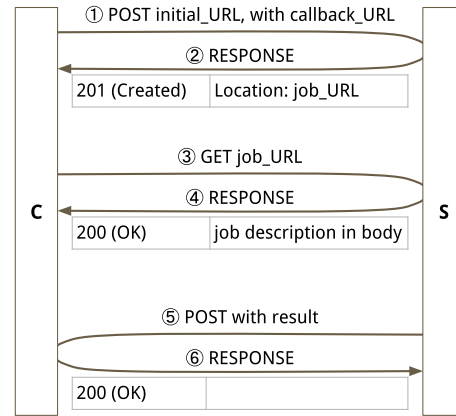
① POST initial_URL, with callback_URL

② RESPONSE

| 201 (Created) | Location: job_URL |
|---|---|

③ GET job_URL

④ RESPONSE

C

S

| 200 (OK) | job description in body |
|---|---|

⑤ POST with result

⑥ RESPONSE

| 200 (OK) | |
|---|---|